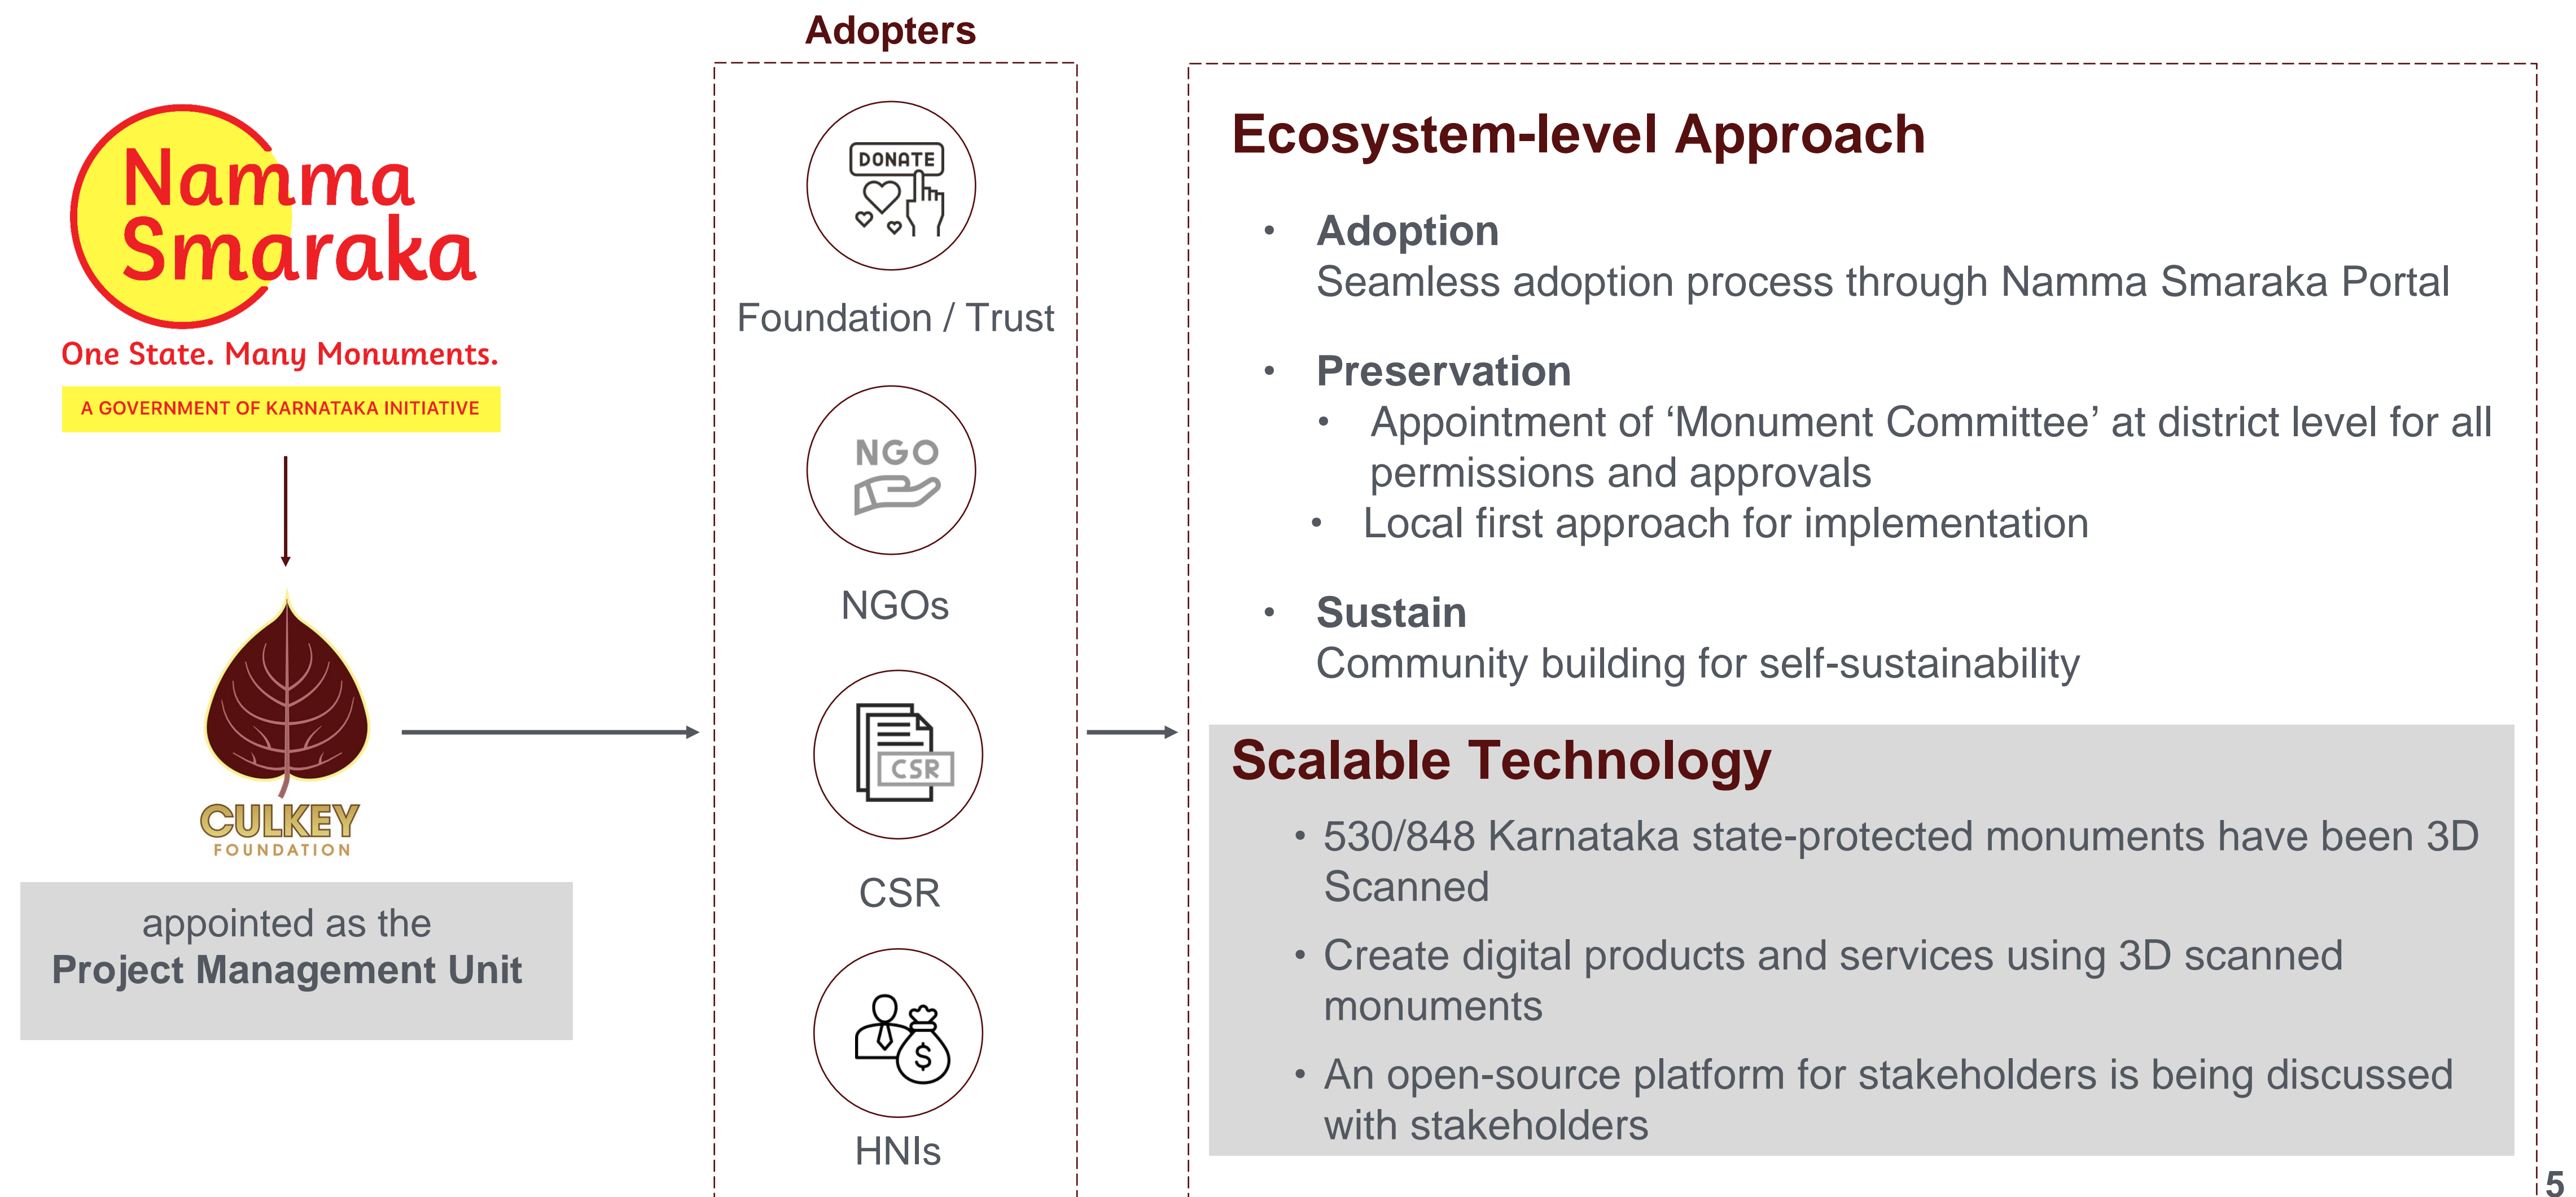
Namma Smaraka

One State. Many Monuments.

A GOVERNMENT OF KARNATAKA INITIATIVE

CULKEY FOUNDATION

appointed as the
**Project Management Unit**

Adopters

DONATE

Foundation / Trust

NGO

NGOs

CSR

CSR

$

HNIs

Ecosystem-level Approach

- **Adoption**
  Seamless adoption process through Namma Smaraka Portal
- **Preservation**
  - Appointment of 'Monument Committee' at district level for all permissions and approvals
  - Local first approach for implementation
- **Sustain**
  Community building for self-sustainability

Scalable Technology

- 530/848 Karnataka state-protected monuments have been 3D Scanned
- Create digital products and services using 3D scanned monuments
- An open-source platform for stakeholders is being discussed with stakeholders

5